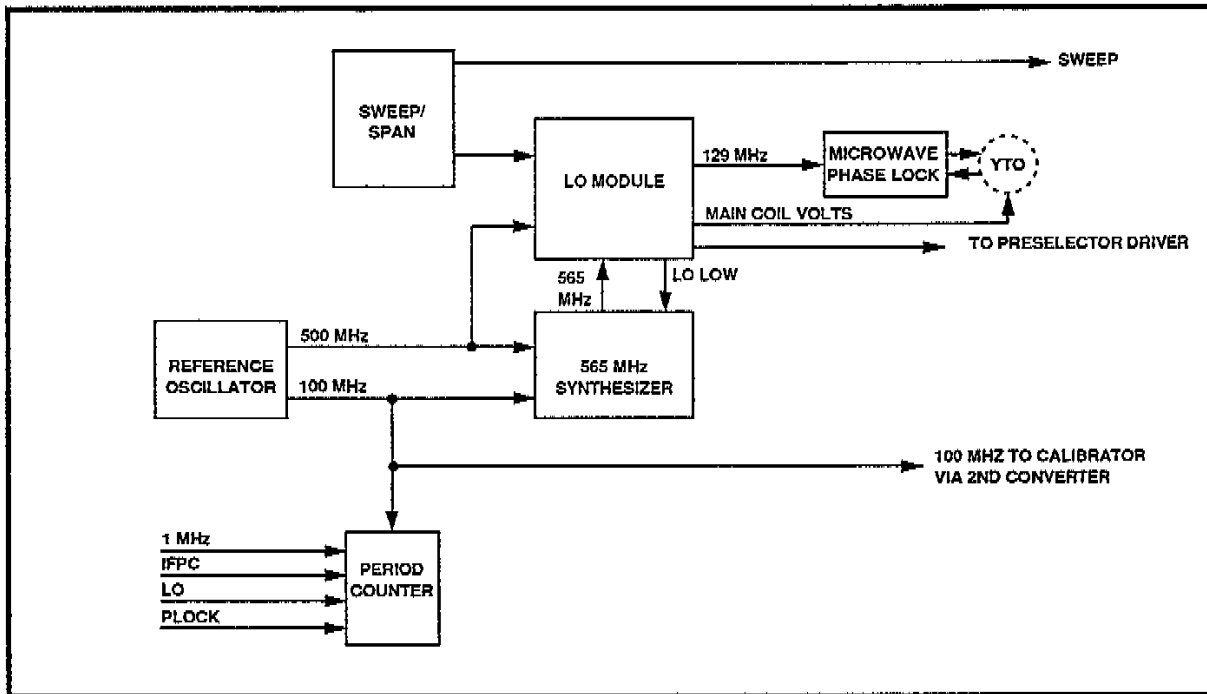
SWEEP

SWEEP/ SPAN

LO MODULE

129 MHz

MICROWAVE PHASE LOCK

YTO

MAIN COIL VOLTS

TO PRESELECTOR DRIVER

565 MHz

LO LOW

REFERENCE OSCILLATOR

500 MHz

100 MHz

565 MHz SYNTHESIZER

100 MHZ TO CALIBRATOR VIA 2ND CONVERTER

1 MHz

IFPC

LO

PLOCK

PERIOD COUNTER